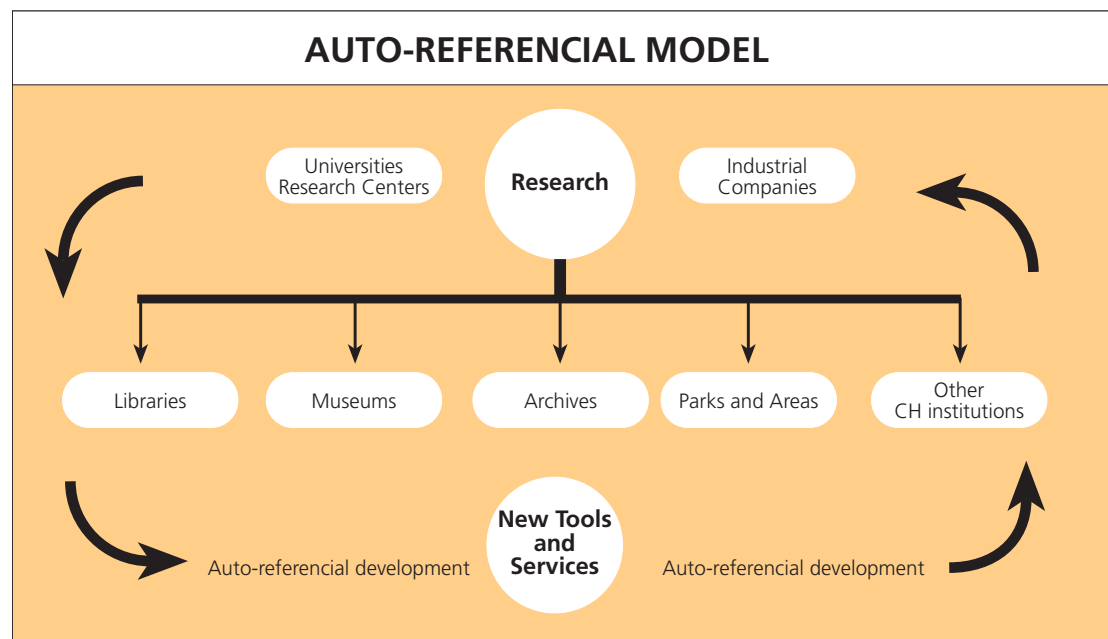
AUTO-REFERENCIAL MODEL

Universities Research Centers

Research

Industrial Companies

Libraries

Museums

Archives

Parks and Areas

Other CH institutions

Auto-referencial development

New Tools and Services

Auto-referencial development